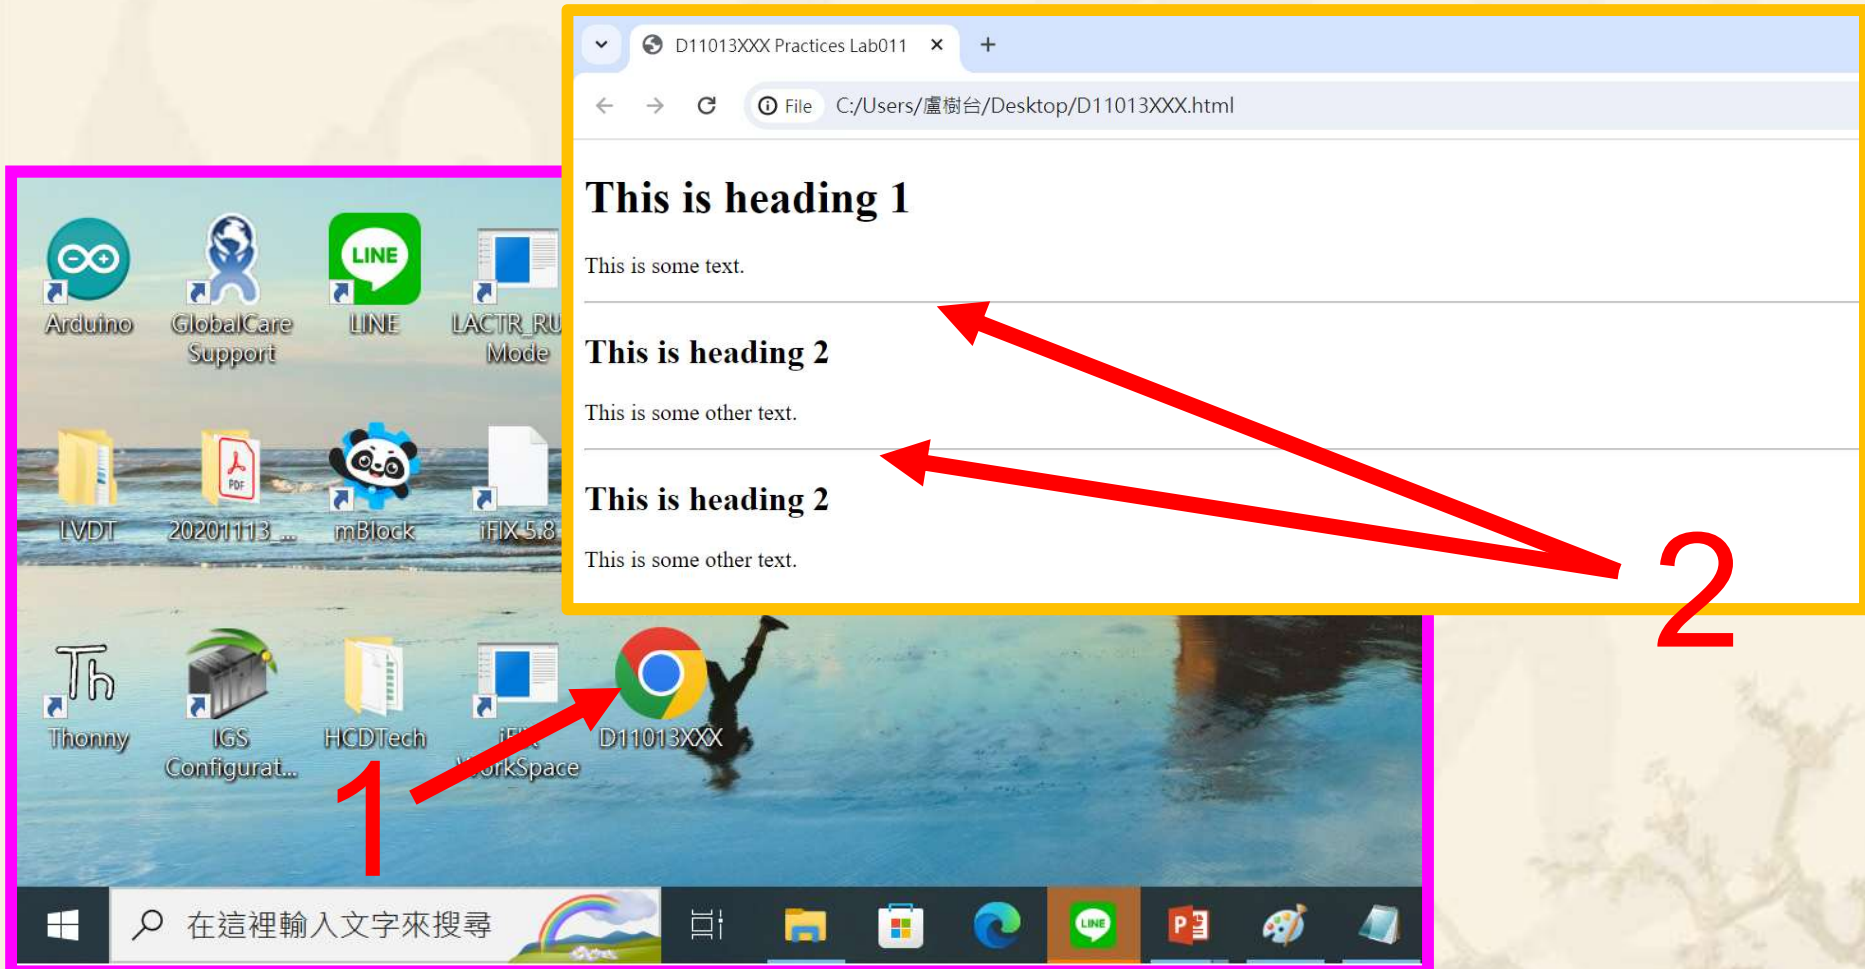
D11013XXX Practices Lab011 ×
+
File C:/Users/盧樹台/Desktop/D11013XXX.html

This is heading 1

This is some text.

This is heading 2

This is some other text.

This is heading 2

This is some other text.

2

LINE

Arduino
GlobalCare Support
LINE
LACTR_RU Mode
LVDT
20201113_...
mBlock
iFIX 5.8
Thonny
IGS Configurat...
HCDTech
iFIX WorkSpace
D11013XXX

1

在這裡輸入文字來搜尋